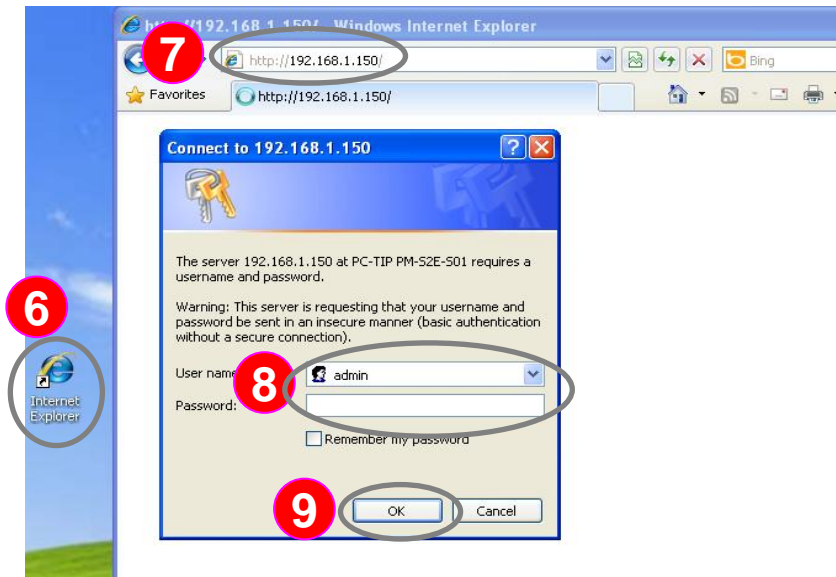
http://192.168.1.150/ - Windows Internet Explorer

7

http://192.168.1.150/

Bing

Favorites

http://192.168.1.150/

Connect to 192.168.1.150

The server 192.168.1.150 at PC-TIP PM-S2E-S01 requires a username and password.

Warning: This server is requesting that your username and password be sent in an insecure manner (basic authentication without a secure connection).

User name 8 admin

Password:

Remember my password

9 OK Cancel

6

Internet Explorer